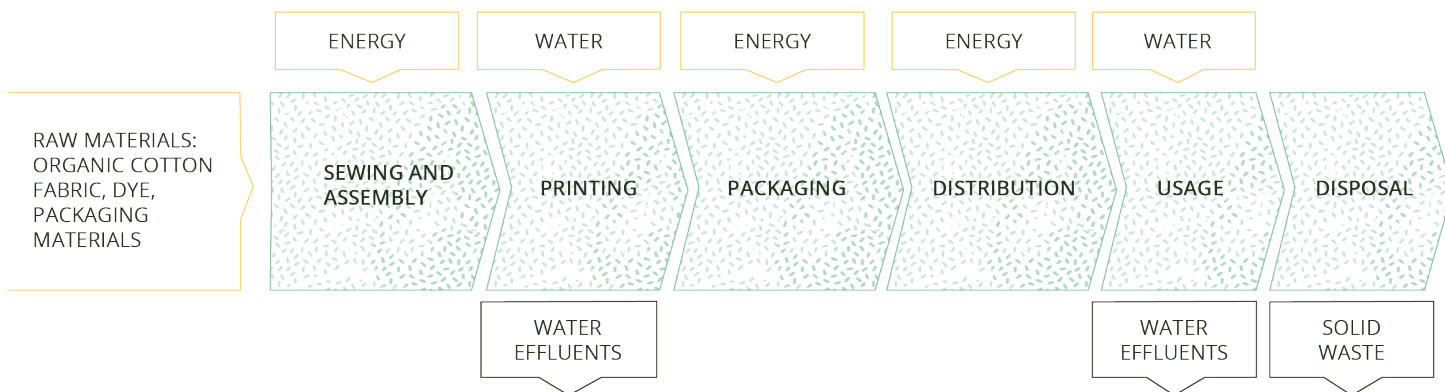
ENERGY

WATER

ENERGY

ENERGY

WATER

RAW MATERIALS: ORGANIC COTTON FABRIC, DYE, PACKAGING MATERIALS

SEWING AND ASSEMBLY

PRINTING

PACKAGING

DISTRIBUTION

USAGE

DISPOSAL

WATER EFFLUENTS

WATER EFFLUENTS

SOLID WASTE